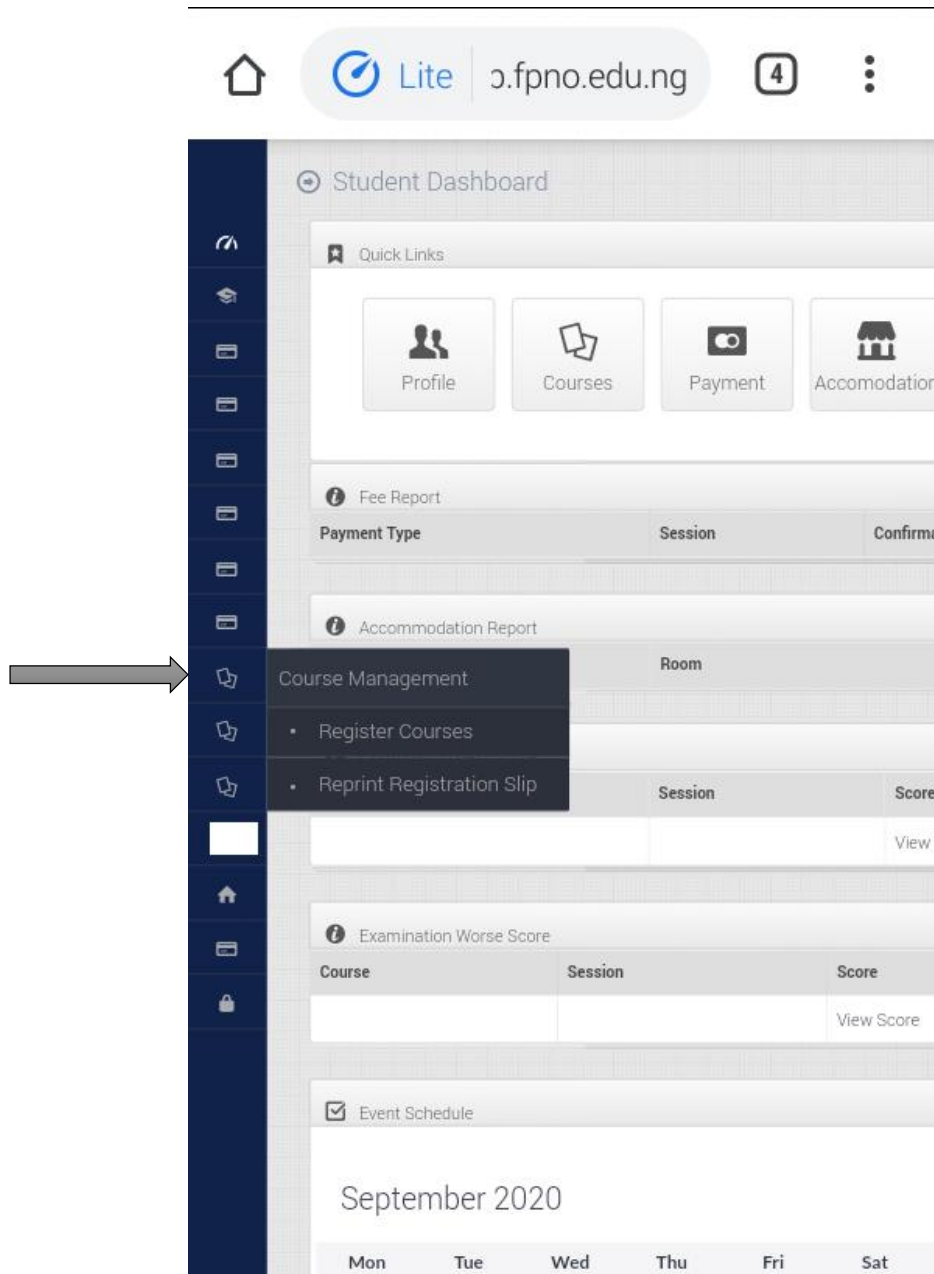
Lite ɔ.fpno.edu.ng 4

Student Dashboard

Quick Links

Profile Courses Payment Accomodation

Fee Report

| Payment Type | Session | Confirma |
|---|---|---|

Accommodation Report

Room

Course Management

• Register Courses

• Reprint Registration Slip

| Session | Score |
|---|---|
| | View |

Examination Worse Score

| Course | Session | Score |
|---|---|---|
| | | View Score |

Event Schedule

September 2020

| Mon | Tue | Wed | Thu | Fri | Sat |
|---|---|---|---|---|---|